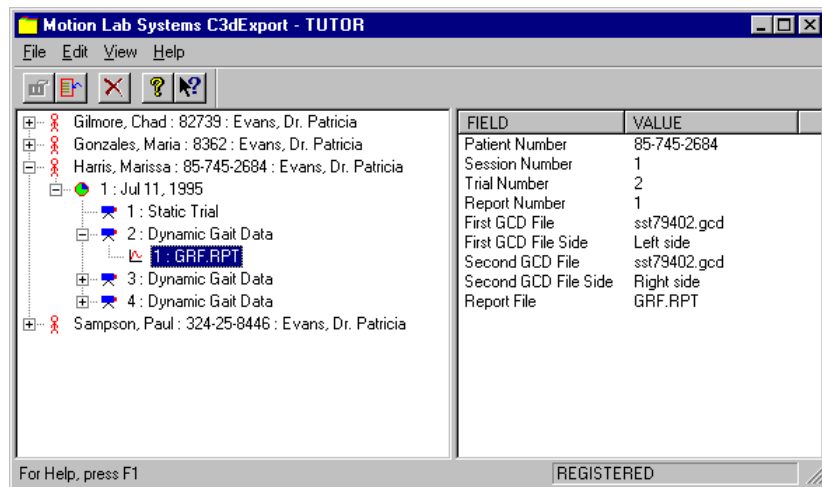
Motion Lab Systems C3dExport - TUTOR

File Edit View Help

Gilmore, Chad : 82739 : Evans, Dr. Patricia
Gonzales, Maria : 8362 : Evans, Dr. Patricia
Harris, Marissa : 85-745-2684 : Evans, Dr. Patricia
1 : Jul 11, 1995
1 : Static Trial
2 : Dynamic Gait Data
1 : GRF.RPT
3 : Dynamic Gait Data
4 : Dynamic Gait Data
Sampson, Paul : 324-25-8446 : Evans, Dr. Patricia

| FIELD | VALUE |
|---|---|
| Patient Number | 85-745-2684 |
| Session Number | 1 |
| Trial Number | 2 |
| Report Number | 1 |
| First GCD File | sst79402.gcd |
| First GCD File Side | Left side |
| Second GCD File | sst79402.gcd |
| Second GCD File Side | Right side |
| Report File | GRF.RPT |

For Help, press F1
REGISTERED